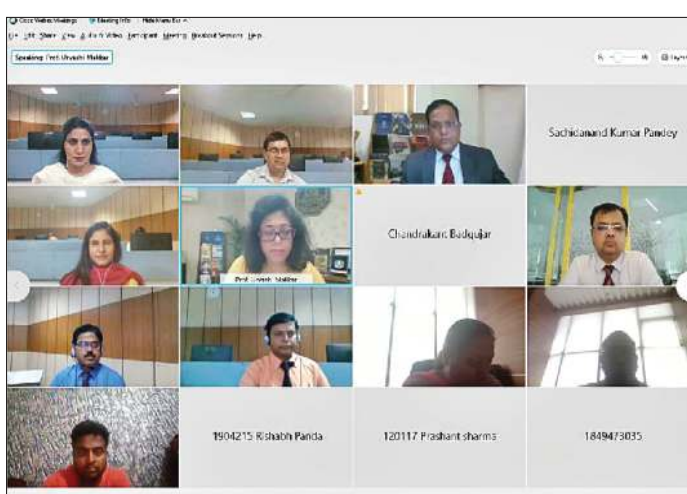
Cisco Webex Meetings  Meeting Info  Hide Menu Bar

File  Edit  Share  View  Audio & Video  Participant  Meeting  Breakout Sessions  Help

Speaking: Prof. Urvashi Makkar

Layout

Sachidanand Kumar Pandey

Prof. Urvashi Makkar

Chandrakant Badgujar

1904215 Rishabh Panda

120117 Prashant sharma

1849473035